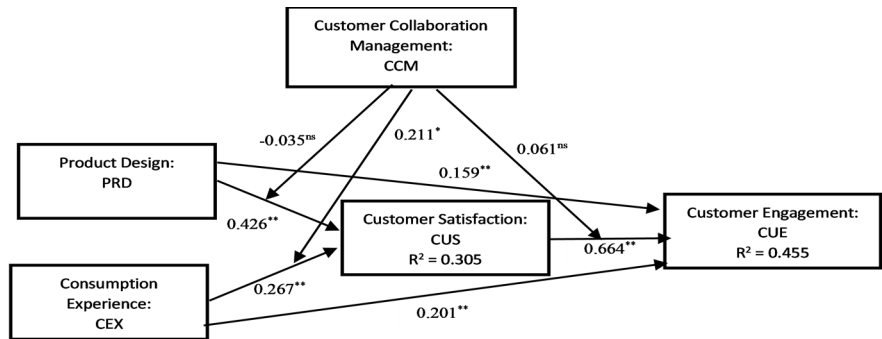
Customer Collaboration Management: CCM

-0.035$^{ns}$

0.211$^{*}$

0.061$^{ns}$

Product Design: PRD

0.159$^{**}$

0.426$^{**}$

Customer Satisfaction: CUS $R^2 = 0.305$

Customer Engagement: CUE $R^2 = 0.455$

0.664$^{**}$

Consumption Experience: CEX

0.267$^{**}$

0.201$^{**}$